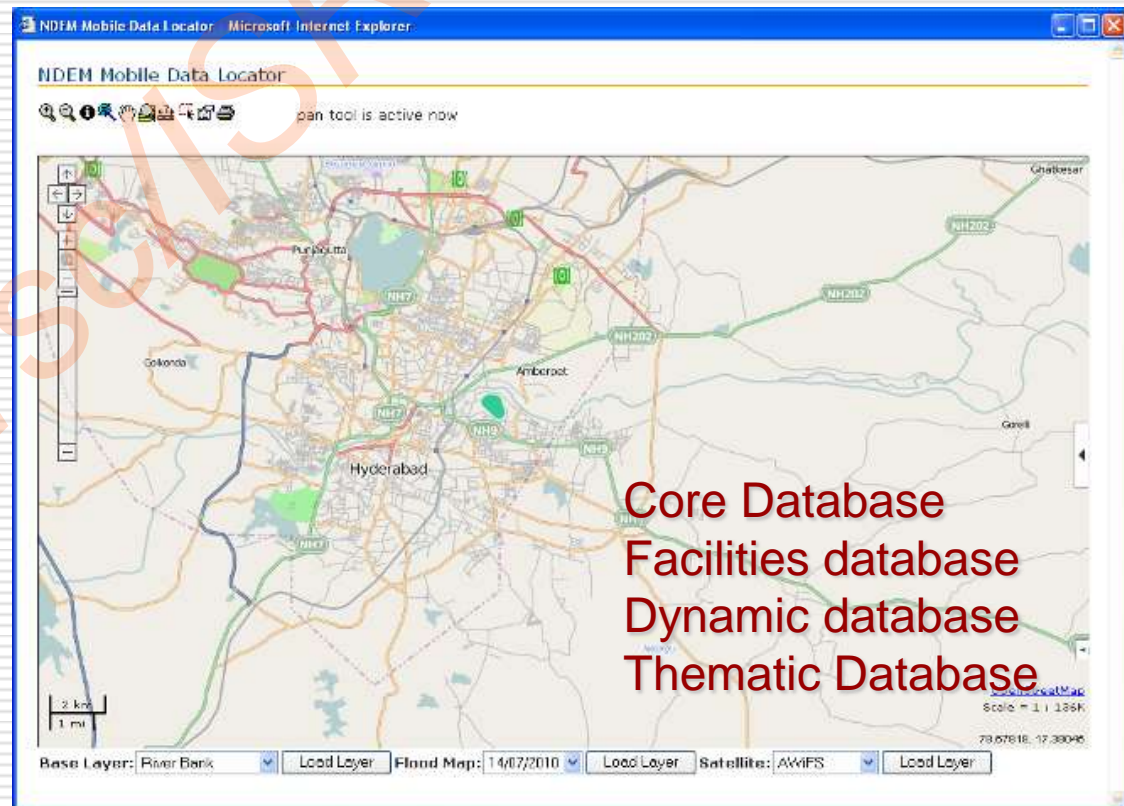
NDEM Mobile Data Locator - Microsoft Internet Explorer

NDEM Mobile Data Locator

pan tool is active now

Ghatkesar
NH202
Punjagutta
NH7
NH202
NH202
Golkonda
Amberpet
NH7
NH9
Gowli
NH9
Hyderabad
NH7

Core Database
Facilities database
Dynamic database
Thematic Database

2 km
1 mi
OpenStreetMap
Scale = 1 : 136K
78.67818, 17.38046

Base Layer: River Bank | Load Layer | Flood Map: 14/07/2010 | Load Layer | Satellite: AWiFS | Load Layer